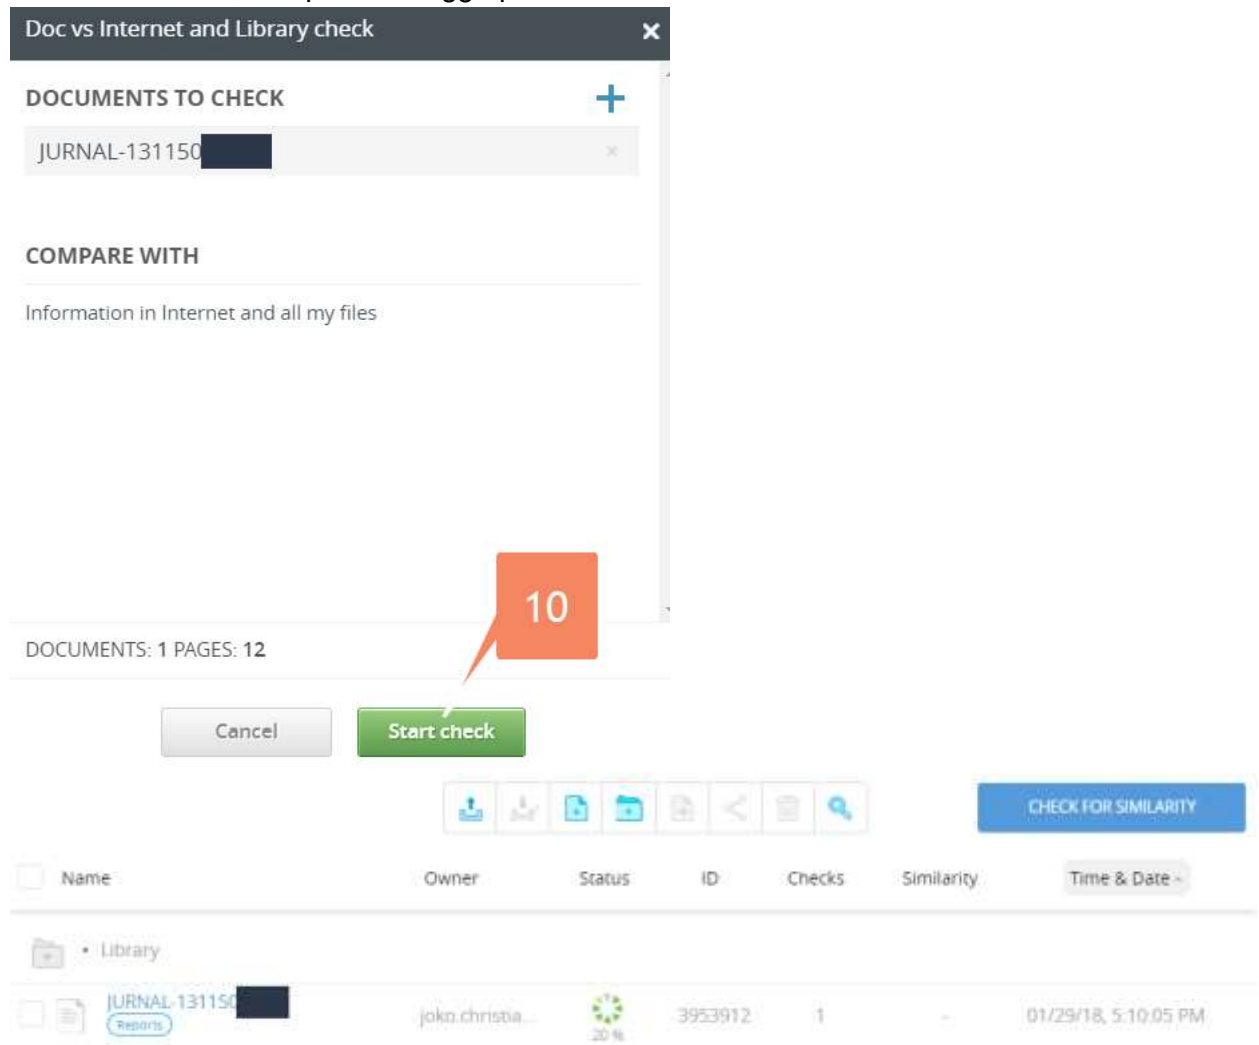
Doc vs Internet and Library check

DOCUMENTS TO CHECK

JURNAL-131150

COMPARE WITH

Information in Internet and all my files

10

DOCUMENTS: 1 PAGES: 12

Cancel

Start check

CHECK FOR SIMILARITY

| Name | Owner | Status | ID | Checks | Similarity | Time & Date |
|---|---|---|---|---|---|---|
| Library | | | | | | |
| JURNAL-13115 Reports | joko.christia... | 20 % | 3953912 | 1 | - | 01/29/18, 5:10:05 PM |